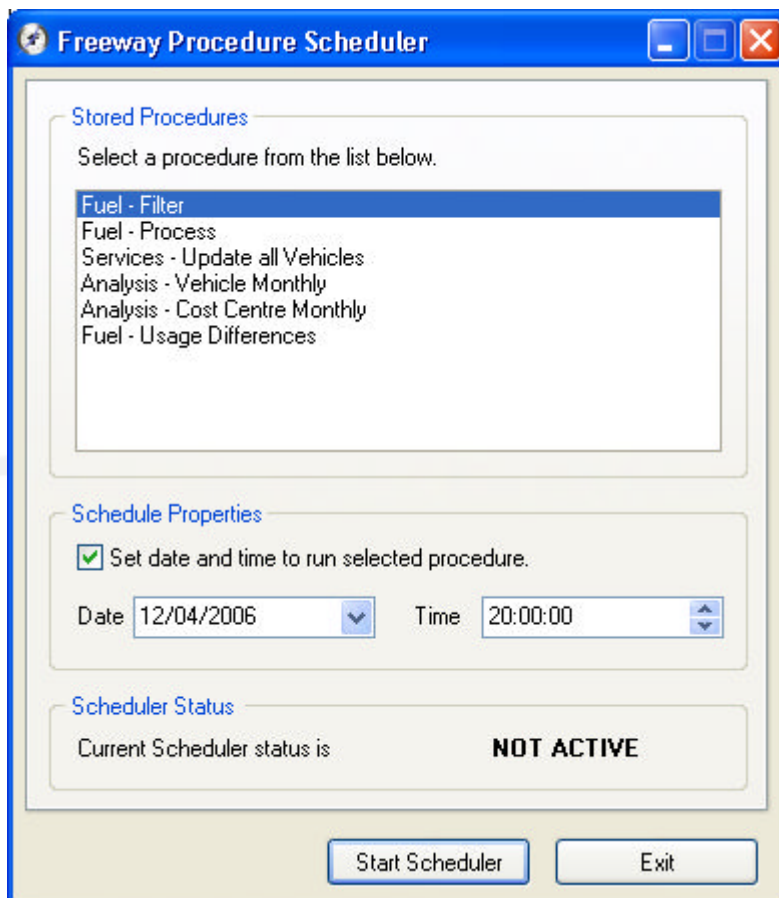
Freeway Procedure Scheduler

Stored Procedures

Select a procedure from the list below.

Fuel - Filter
Fuel - Process
Services - Update all Vehicles
Analysis - Vehicle Monthly
Analysis - Cost Centre Monthly
Fuel - Usage Differences

Schedule Properties

Set date and time to run selected procedure.

Date 12/04/2006 Time 20:00:00

Scheduler Status

Current Scheduler status is NOT ACTIVE

Start Scheduler

Exit